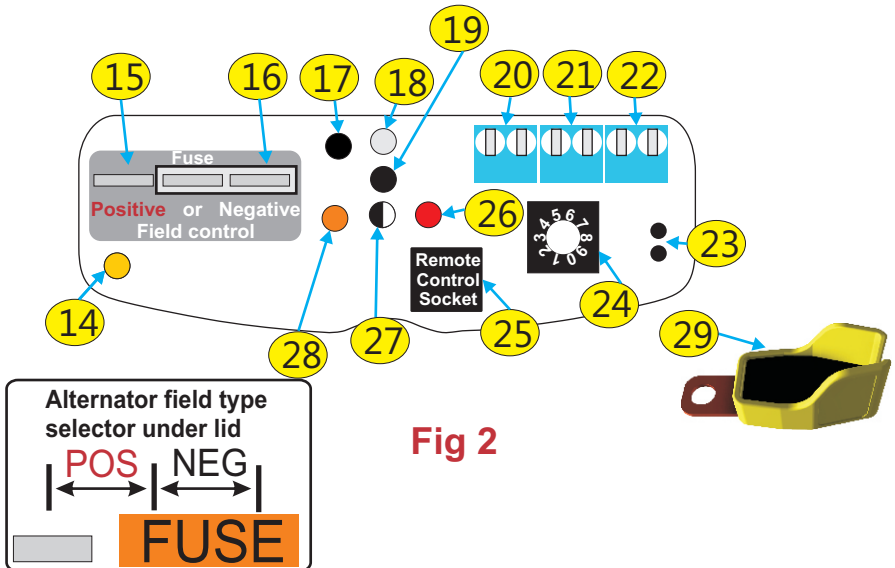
19

15

16

17

18

20

21

22

Fuse

Positive or Negative
Field control

26

23

Remote
Control
Socket

24

14

28

27

25

29

Alternator field type selector under lid

POS

NEG

FUSE

Fig 2

3 4 5 6 7 8 9 0 1 2